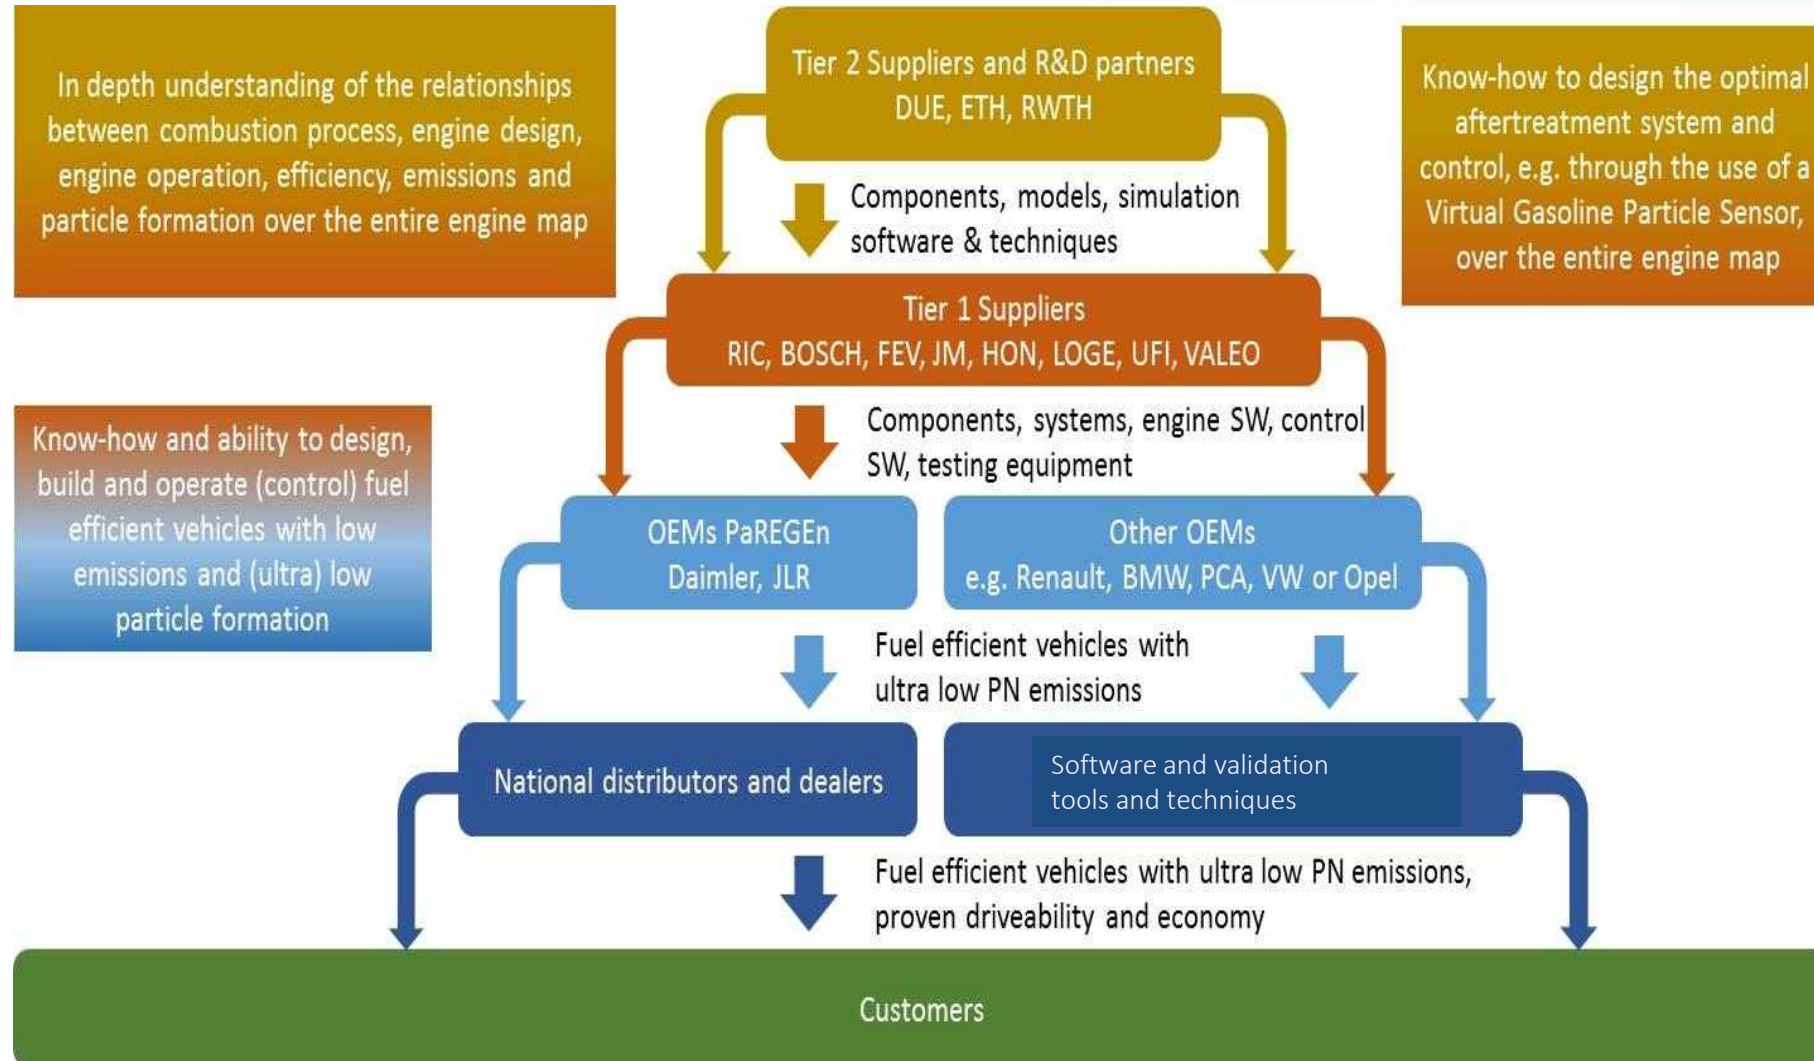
In depth understanding of the relationships between combustion process, engine design, engine operation, efficiency, emissions and particle formation over the entire engine map

Tier 2 Suppliers and R&D partners
DUE, ETH, RWTH

Know-how to design the optimal aftertreatment system and control, e.g. through the use of a Virtual Gasoline Particle Sensor, over the entire engine map

Components, models, simulation software & techniques

Tier 1 Suppliers
RIC, BOSCH, FEV, JM, HON, LOGE, UFI, VALEO

Know-how and ability to design, build and operate (control) fuel efficient vehicles with low emissions and (ultra) low particle formation

Components, systems, engine SW, control SW, testing equipment

OEMs PaREGEn
Daimler, JLR

Other OEMs
e.g. Renault, BMW, PCA, VW or Opel

Fuel efficient vehicles with ultra low PN emissions

National distributors and dealers

Software and validation tools and techniques

Fuel efficient vehicles with ultra low PN emissions, proven driveability and economy

Customers